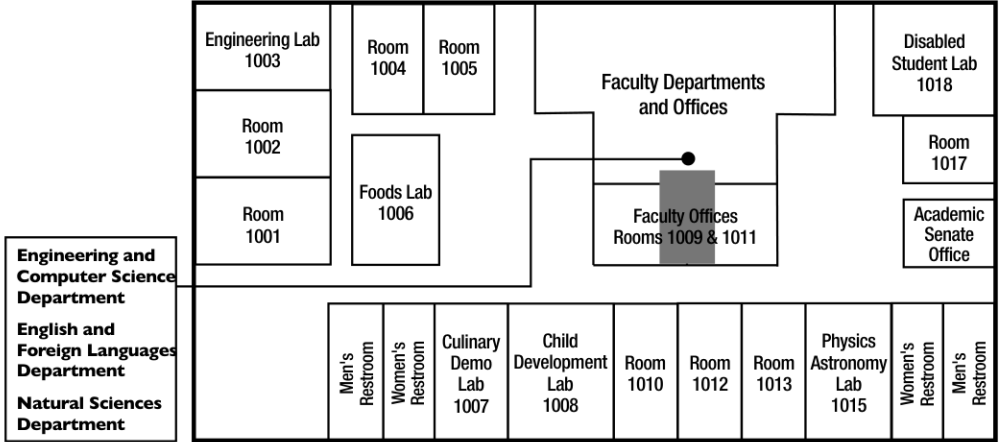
Engineering Lab
1003

Room
1004

Room
1005

Faculty Departments
and Offices

Disabled
Student Lab
1018

Room
1002

Room
1017

Foods Lab
1006

Room
1001

Faculty Offices
Rooms 1009 & 1011

Academic
Senate
Office

Engineering and Computer Science Department

English and Foreign Languages Department

Natural Sciences Department

Men's Restroom

Women's Restroom

Culinary
Demo
Lab
1007

Child
Development
Lab
1008

Room
1010

Room
1012

Room
1013

Physics
Astronomy
Lab
1015

Women's Restroom

Men's Restroom